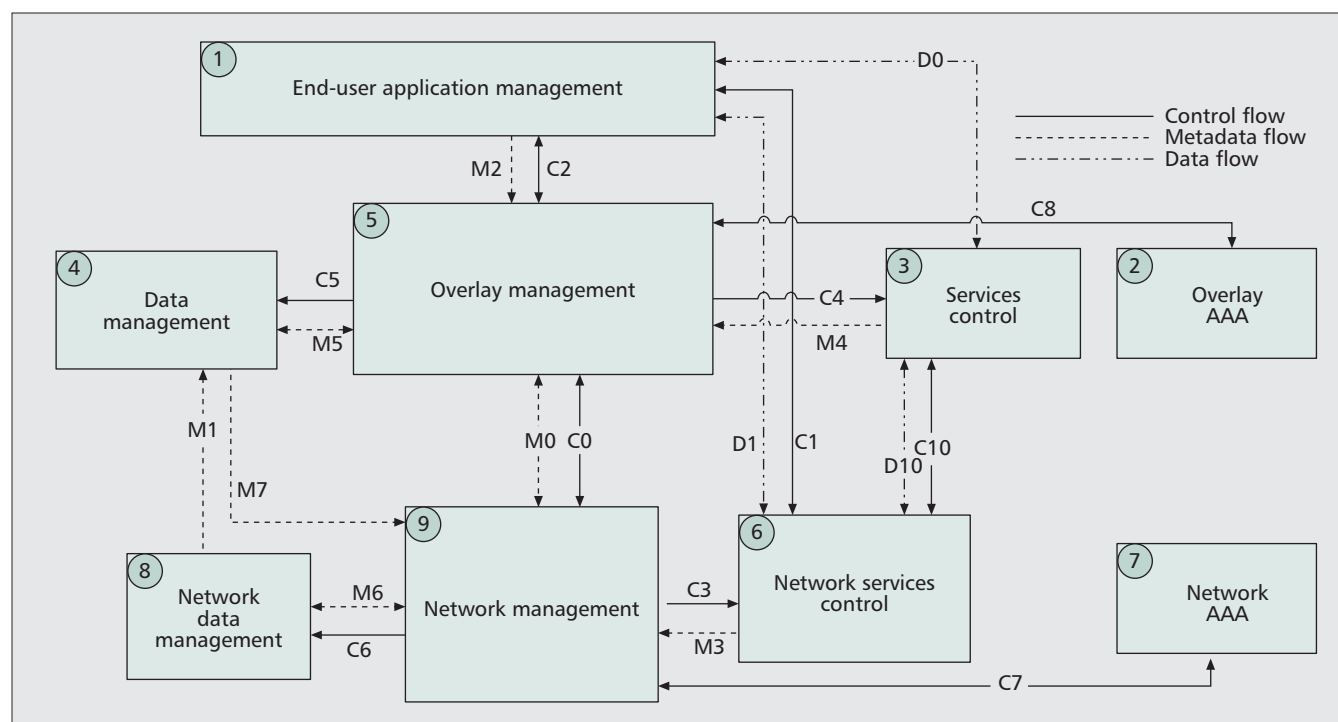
1
End-user application management

D0

Control flow
Metadata flow
Data flow

M2
C2

5
Overlay management

C8

4
Data management

C5
M5

C4
M4

3
Services control

2
Overlay AAA

M1
M7

M0
C0

D1
C1

D10
C10

9
Network management

6
Network services control

7
Network AAA

8
Network data management

M6
C6

C3
M3

C7